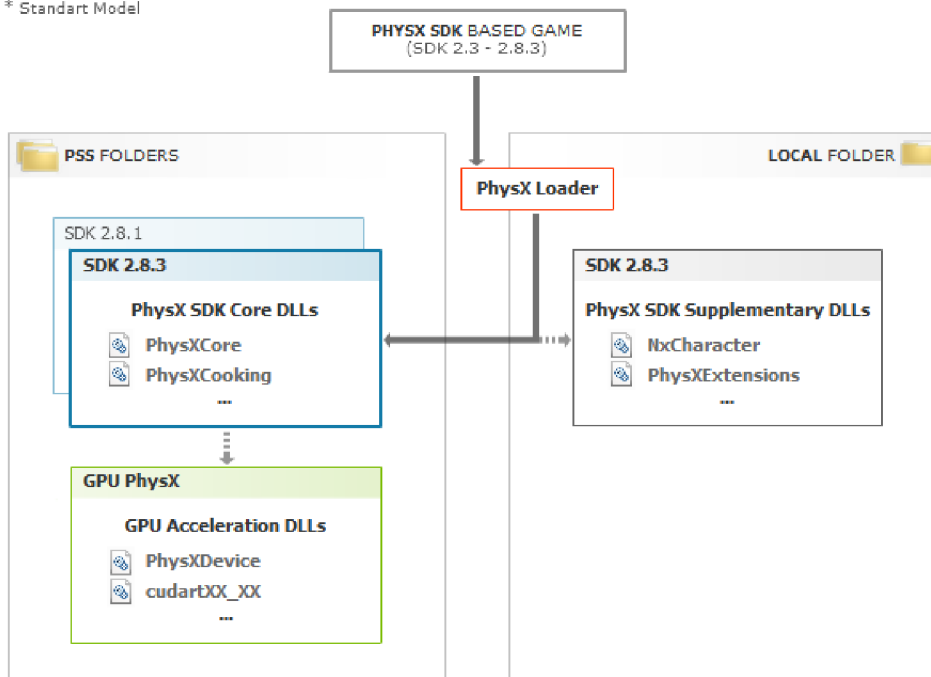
* Standart Model

PHYSX SDK BASED GAME
(SDK 2.3 - 2.8.3)

PSS FOLDERS

PhysX Loader

LOCAL FOLDER

SDK 2.8.1

SDK 2.8.3

PhysX SDK Core DLLs

PhysXCore
PhysXCooking
...

SDK 2.8.3

PhysX SDK Supplementary DLLs

NxCharacter
PhysXExtensions
...

GPU PhysX

GPU Acceleration DLLs

PhysXDevice
cudartXX_XX
...